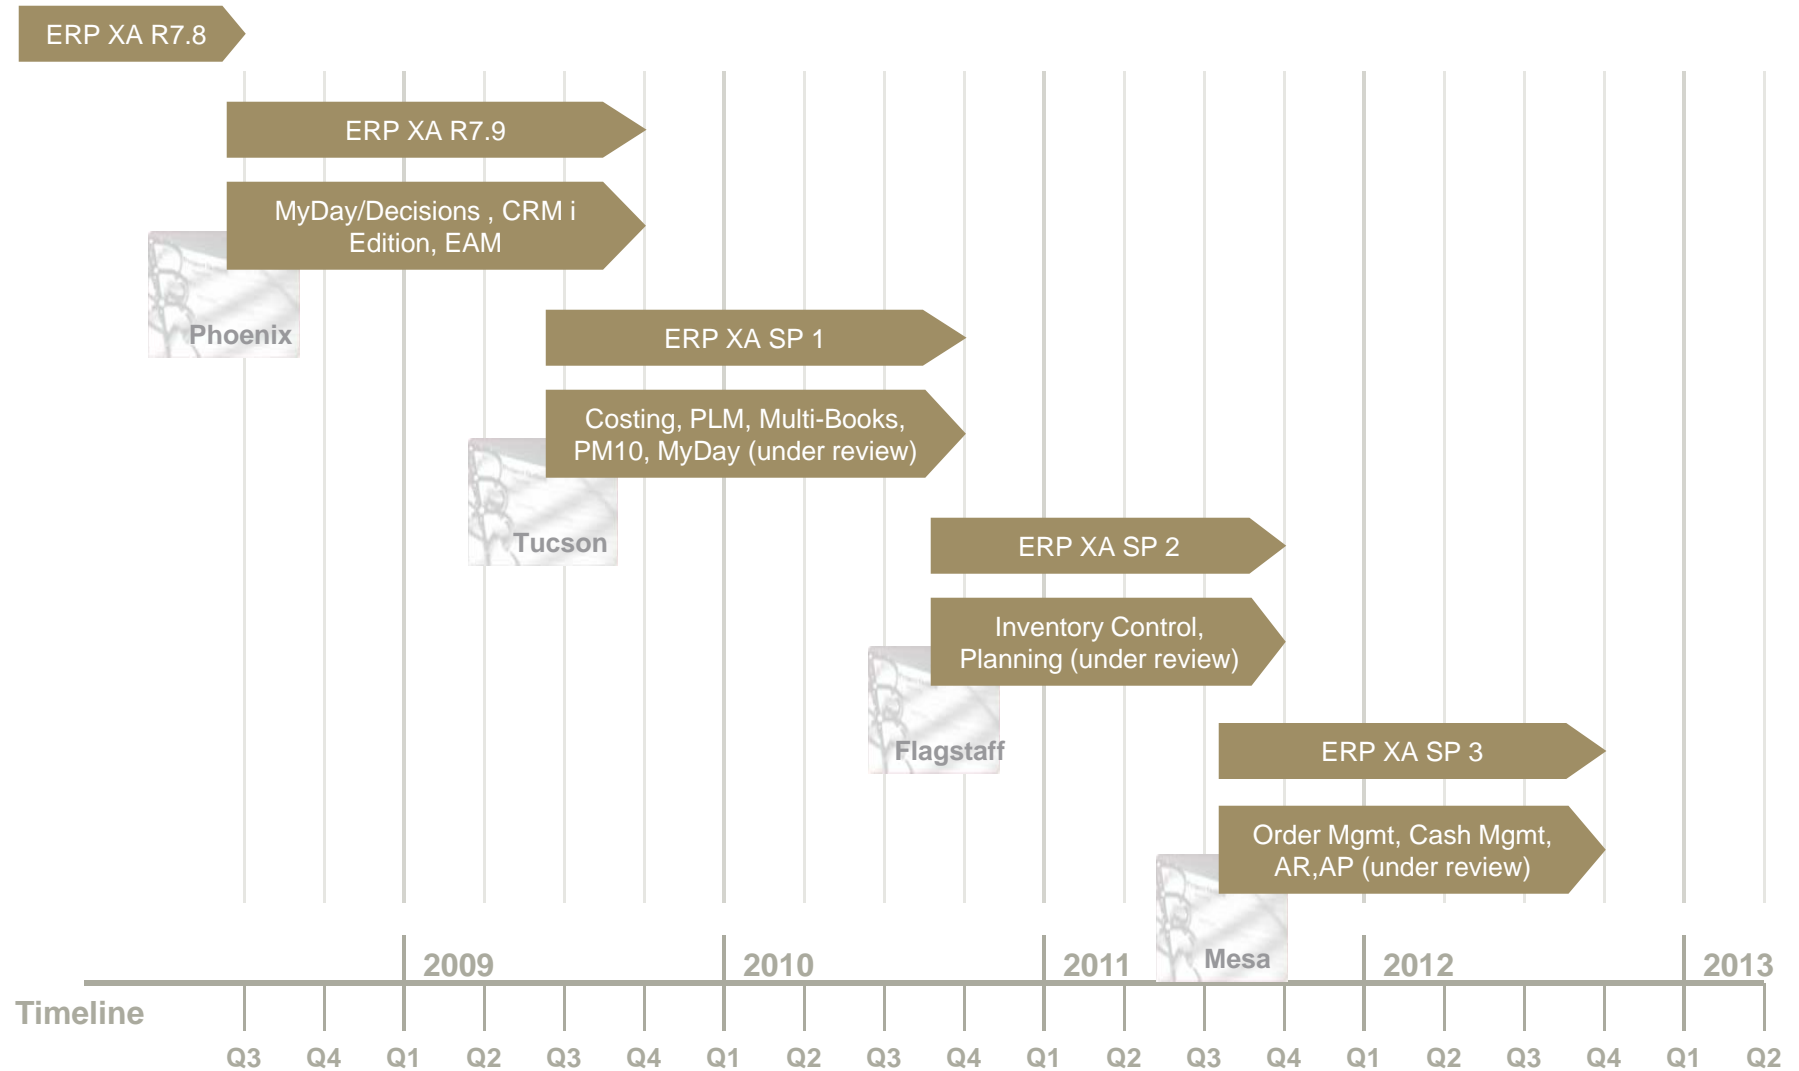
ERP XA R7.8

ERP XA R7.9

MyDay/Decisions , CRM i Edition, EAM

Phoenix

ERP XA SP 1

Costing, PLM, Multi-Books, PM10, MyDay (under review)

Tucson

ERP XA SP 2

Inventory Control, Planning (under review)

Flagstaff

ERP XA SP 3

Order Mgmt, Cash Mgmt, AR,AP (under review)

Mesa

2009 2010 2011 2012 2013

Timeline

Q3 Q4 Q1 Q2 Q3 Q4 Q1 Q2 Q3 Q4 Q1 Q2 Q3 Q4 Q1 Q2 Q3 Q4 Q1 Q2